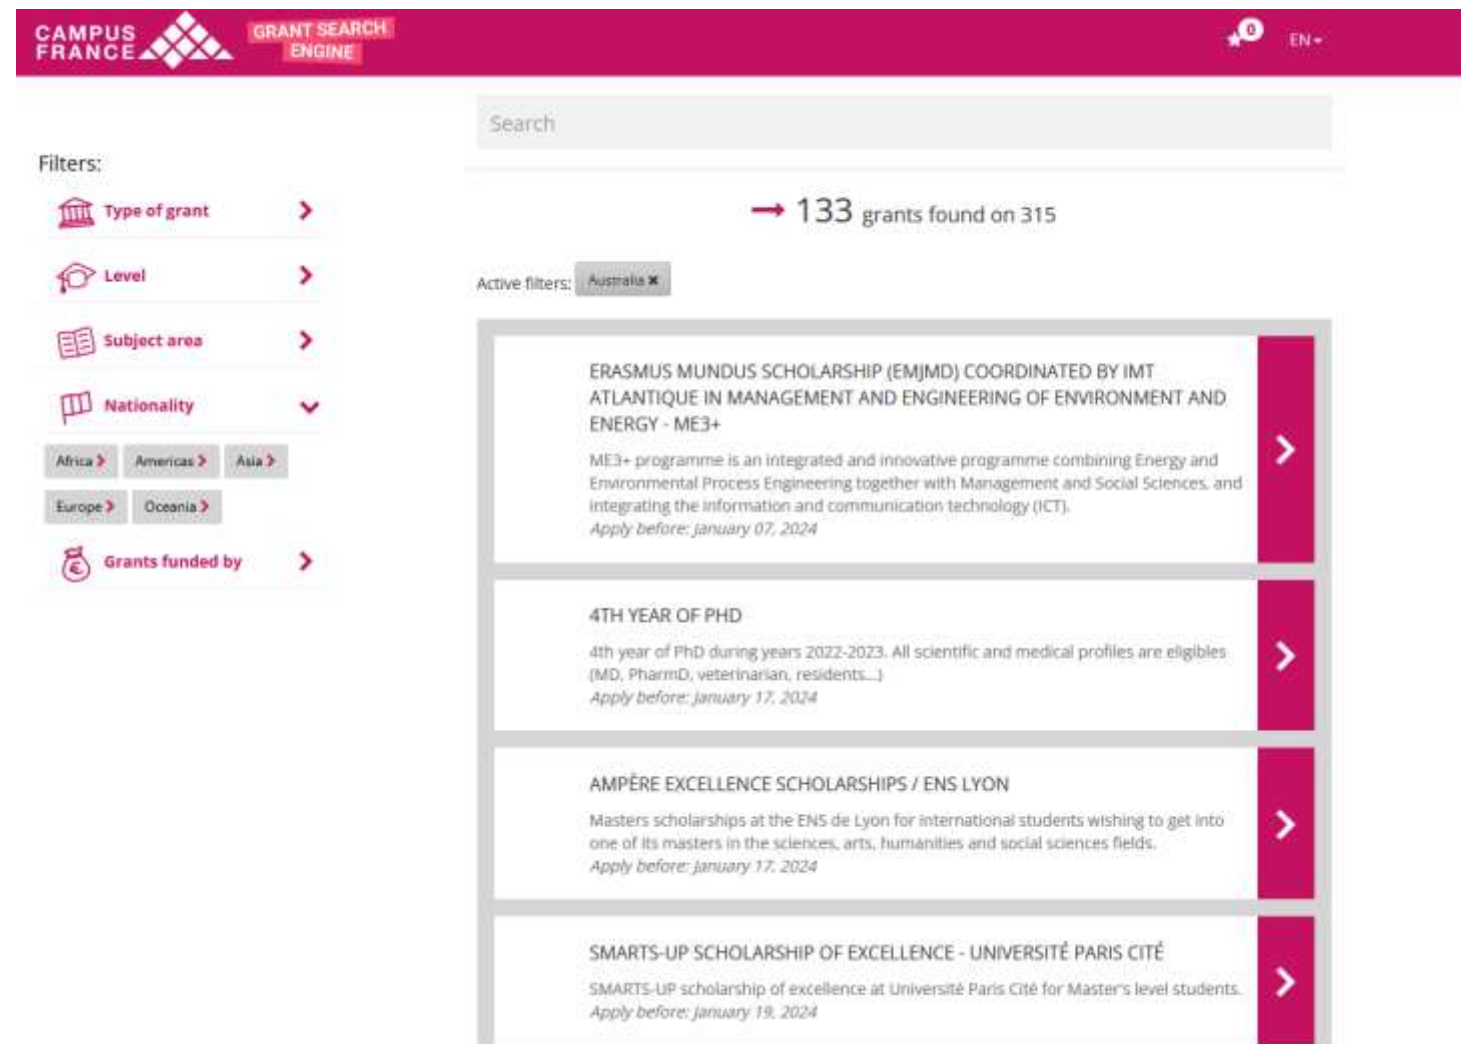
CAMPUS FRANCE

GRANT SEARCH ENGINE

0

EN

Search

Filters:

Type of grant

Level

Subject area

Nationality

Africa

Americas

Asia

Europe

Oceania

Grants funded by

133 grants found on 315

Active filters: Australia

ERASMUS MUNDUS SCHOLARSHIP (EMJMD) COORDINATED BY IMT ATLANTIQUE IN MANAGEMENT AND ENGINEERING OF ENVIRONMENT AND ENERGY - ME3+

ME3+ programme is an integrated and innovative programme combining Energy and Environmental Process Engineering together with Management and Social Sciences, and integrating the information and communication technology (ICT).

Apply before: January 07, 2024

4TH YEAR OF PHD

4th year of PhD during years 2022-2023. All scientific and medical profiles are eligibles (MD, PharmD, veterinarian, residents...)

Apply before: January 17, 2024

AMPÈRE EXCELLENCE SCHOLARSHIPS / ENS LYON

Masters scholarships at the ENS de Lyon for international students wishing to get into one of its masters in the sciences, arts, humanities and social sciences fields.

Apply before: January 17, 2024

SMARTS-UP SCHOLARSHIP OF EXCELLENCE - UNIVERSITÉ PARIS CITÉ

SMARTS-UP scholarship of excellence at Université Paris Cité for Master's level students.

Apply before: January 19, 2024